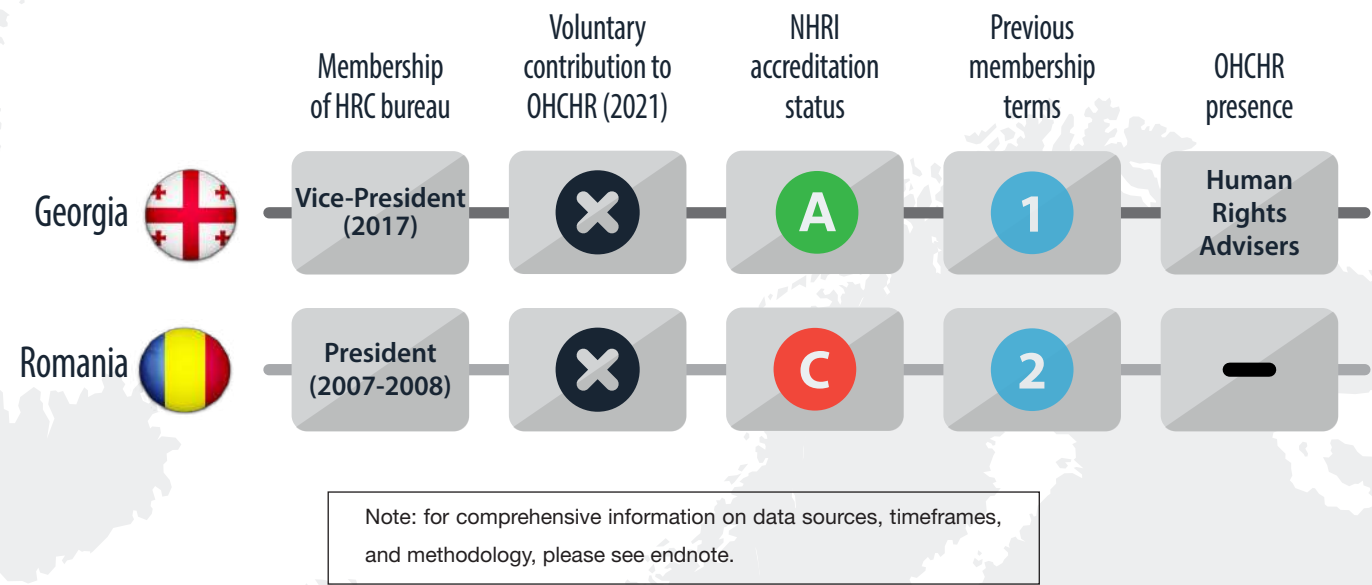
|  | Membership of HRC bureau | Voluntary contribution to OHCHR (2021) | NHRI accreditation status | Previous membership terms | OHCHR presence |
|---|---|---|---|---|---|
| Georgia | Vice-President (2017) | ✕ | A | 1 | Human Rights Advisers |
| Romania | President (2007-2008) | ✕ | C | 2 | – |

Note: for comprehensive information on data sources, timeframes, and methodology, please see endnote.